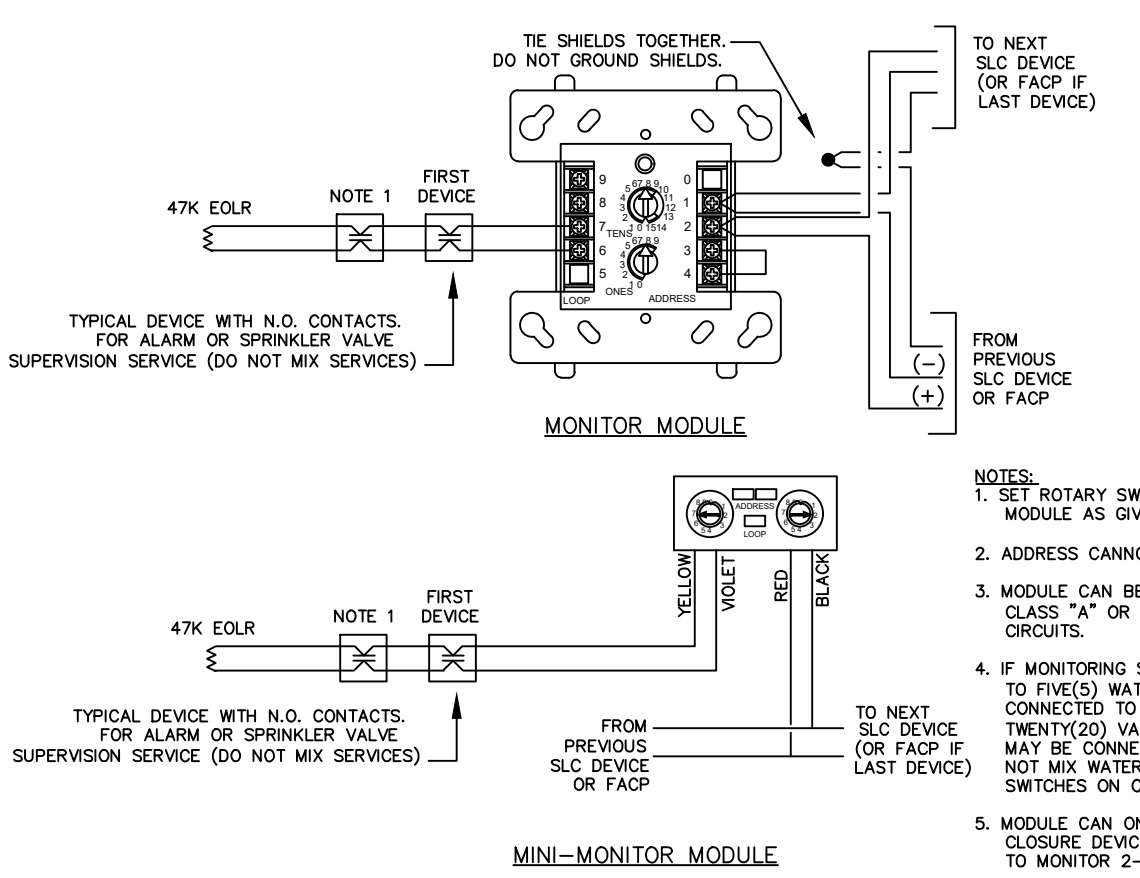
TIE SHIELDS TOGETHER.
DO NOT GROUND SHIELDS.

TO NEXT
SLC DEVICE
(OR FACP IF
LAST DEVICE)

47K EOLR

NOTE 1

FIRST
DEVICE

9
8
7
6
5
LOOP

5 6 7 8 9 10
4 11
3 12
2 13
1 0 15 14
TENS

5 6 7 8 9
4
3
2
1 0
ONES

ADDRESS

0
1
2
3
4

TYPICAL DEVICE WITH N.O. CONTACTS.
FOR ALARM OR SPRINKLER VALVE
SUPERVISION SERVICE (DO NOT MIX SERVICES)

(−)
(+)

FROM
PREVIOUS
SLC DEVICE
OR FACP

MONITOR MODULE

ADDRESS
LOOP

YELLOW
VIOLET
RED
BLACK

47K EOLR

NOTE 1

FIRST
DEVICE

TYPICAL DEVICE WITH N.O. CONTACTS.
FOR ALARM OR SPRINKLER VALVE
SUPERVISION SERVICE (DO NOT MIX SERVICES)

FROM
PREVIOUS
SLC DEVICE
OR FACP

TO NEXT
SLC DEVICE
(OR FACP IF
LAST DEVICE)

MINI-MONITOR MODULE

NOTES:
1. SET ROTARY SW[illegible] MODULE AS GIV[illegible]

2. ADDRESS CANNO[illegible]

3. MODULE CAN BE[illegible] CLASS "A" OR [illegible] CIRCUITS.

4. IF MONITORING S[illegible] TO FIVE(5) WAT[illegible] CONNECTED TO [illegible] TWENTY(20) VA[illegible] MAY BE CONNE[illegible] NOT MIX WATER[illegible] SWITCHES ON C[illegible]

5. MODULE CAN ON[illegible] CLOSURE DEVIC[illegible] TO MONITOR 2-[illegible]